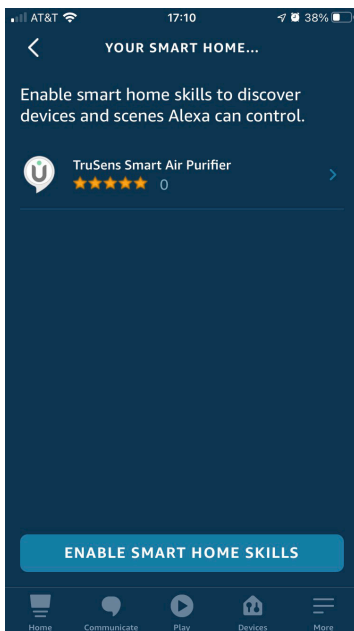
AT&T 17:10 38%

YOUR SMART HOME...

Enable smart home skills to discover devices and scenes Alexa can control.

TruSens Smart Air Purifier
★★★★★ 0

ENABLE SMART HOME SKILLS

Home Communicate Play Devices More